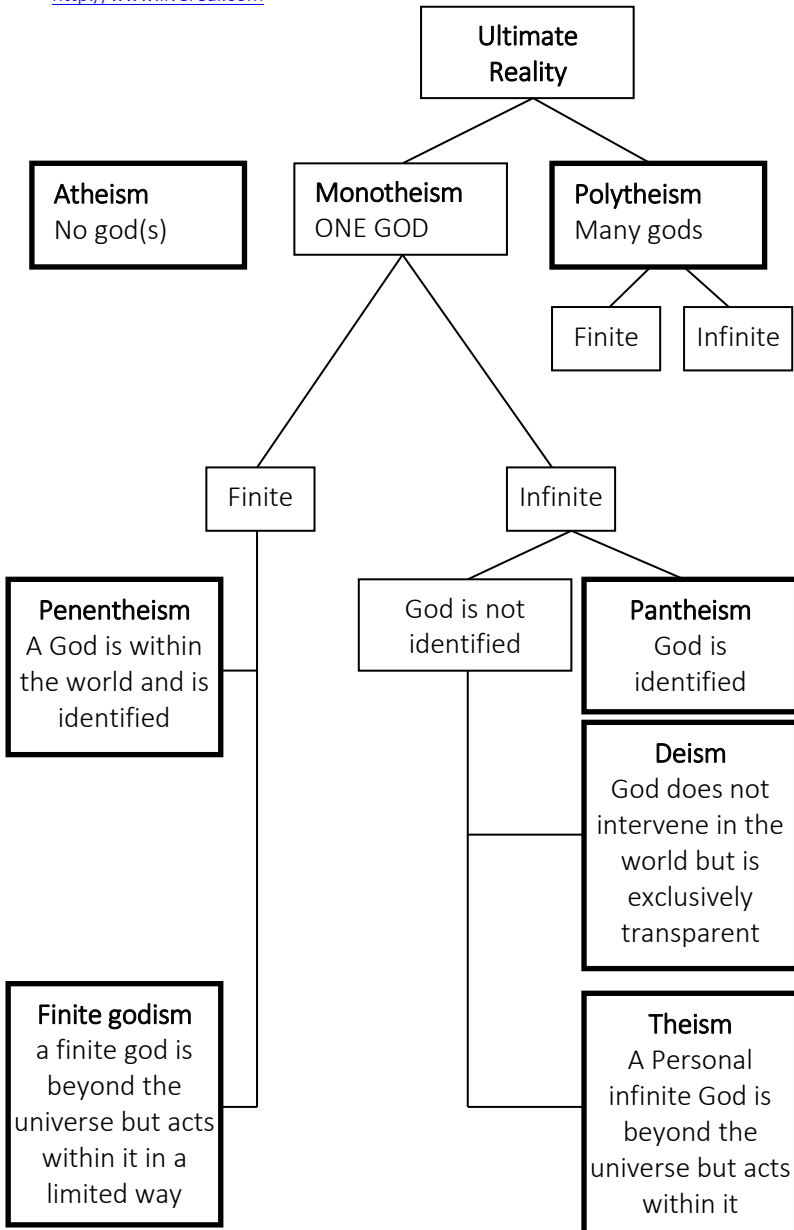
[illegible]

Ultimate Reality

Atheism
No god(s)

Monotheism
ONE GOD

Polytheism
Many gods

Finite

Infinite

Finite

Infinite

Penentheism
A God is within the world and is identified

God is not identified

Pantheism
God is identified

Deism
God does not intervene in the world but is exclusively transparent

Finite godism
a finite god is beyond the universe but acts within it in a limited way

Theism
A Personal infinite God is beyond the universe but acts within it